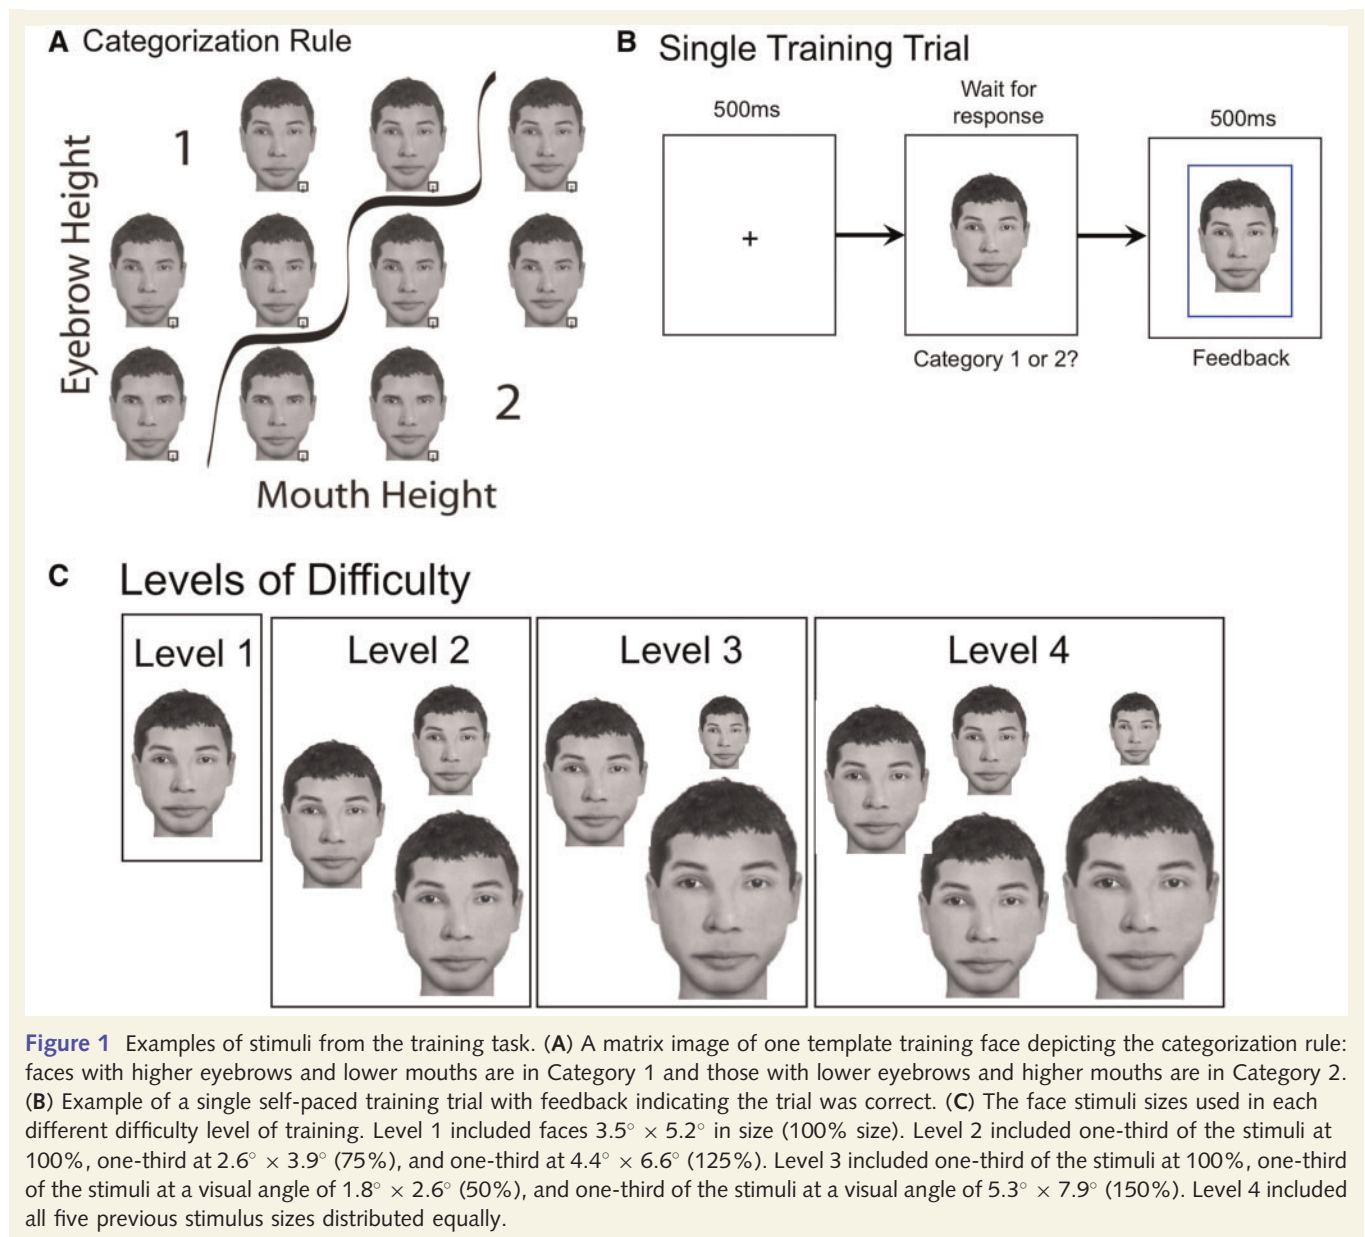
A Categorization Rule

Eyebrow Height

1

2

Mouth Height

B Single Training Trial

500ms

Wait for response

500ms

+

Category 1 or 2?

Feedback

C Levels of Difficulty

Level 1

Level 2

Level 3

Level 4

Figure 1 Examples of stimuli from the training task. (A) A matrix image of one template training face depicting the categorization rule: faces with higher eyebrows and lower mouths are in Category 1 and those with lower eyebrows and higher mouths are in Category 2. (B) Example of a single self-paced training trial with feedback indicating the trial was correct. (C) The face stimuli sizes used in each different difficulty level of training. Level 1 included faces $3.5^\circ \times 5.2^\circ$ in size (100% size). Level 2 included one-third of the stimuli at 100%, one-third at $2.6^\circ \times 3.9^\circ$ (75%), and one-third at $4.4^\circ \times 6.6^\circ$ (125%). Level 3 included one-third of the stimuli at 100%, one-third of the stimuli at a visual angle of $1.8^\circ \times 2.6^\circ$ (50%), and one-third of the stimuli at a visual angle of $5.3^\circ \times 7.9^\circ$ (150%). Level 4 included all five previous stimulus sizes distributed equally.